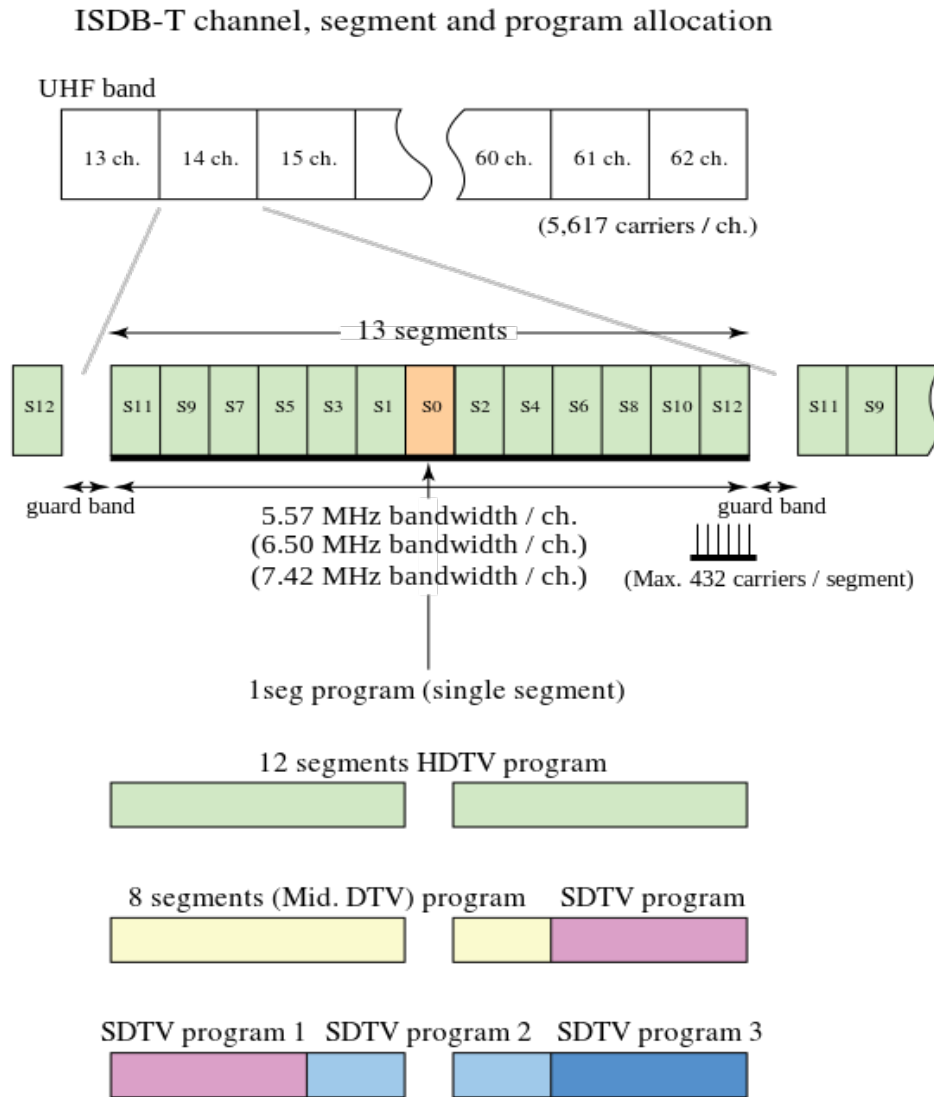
ISDB-T channel, segment and program allocation

UHF band

13 ch.
14 ch.
15 ch.
60 ch.
61 ch.
62 ch.

(5,617 carriers / ch.)

13 segments

S12
S11
S9
S7
S5
S3
S1
S0
S2
S4
S6
S8
S10
S12
S11
S9

guard band
guard band

5.57 MHz bandwidth / ch.
(6.50 MHz bandwidth / ch.)
(7.42 MHz bandwidth / ch.)

(Max. 432 carriers / segment)

1seg program (single segment)

12 segments HDTV program

8 segments (Mid. DTV) program
SDTV program

SDTV program 1
SDTV program 2
SDTV program 3